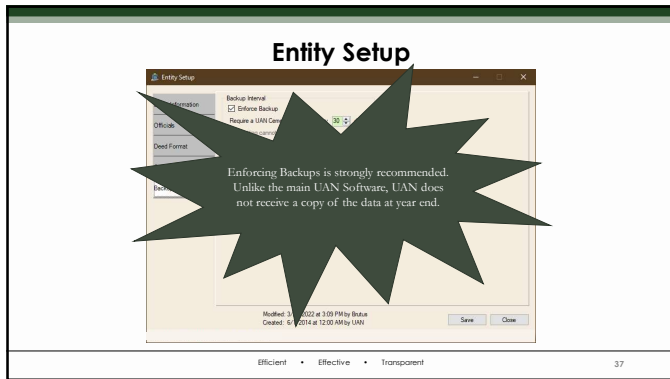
Entity Setup

Entity Setup

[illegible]nformation

Officials

Deed Format

Backu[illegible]

Backup Interval

☑ Enforce Backup

Require a UAN Cen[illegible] 30

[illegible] cannot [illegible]

Enforcing Backups is strongly recommended. Unlike the main UAN Software, UAN does not receive a copy of the data at year end.

Modified: 3/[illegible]2022 at 3:09 PM by Brutus
Created: 6/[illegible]2014 at 12:00 AM by UAN

Save

Close

Efficient • Effective • Transparent

37